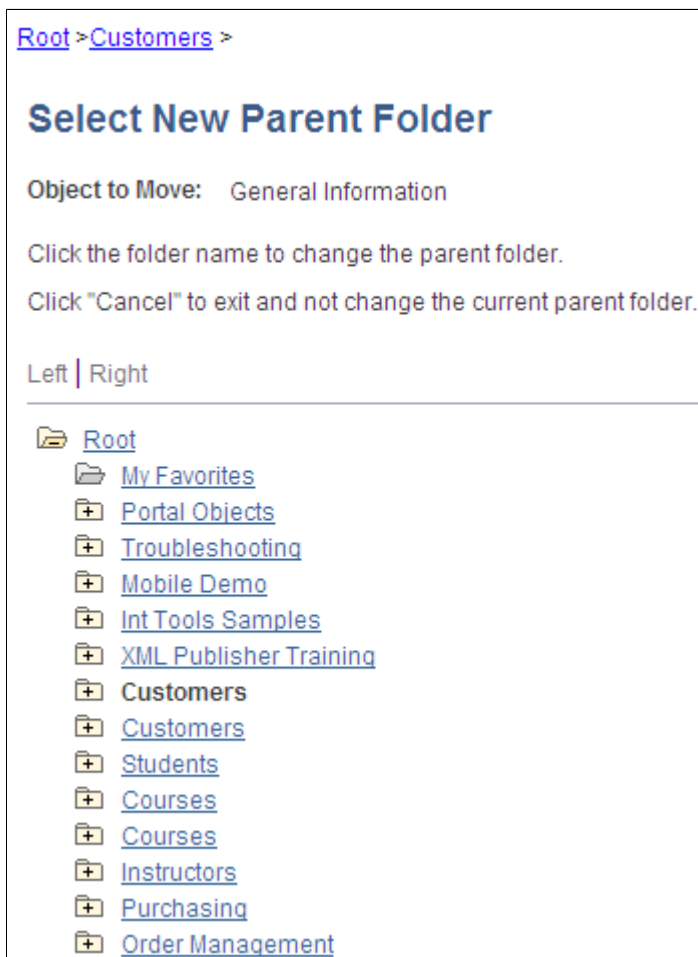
Root > Customers >

Select New Parent Folder

Object to Move: General Information

Click the folder name to change the parent folder.

Click "Cancel" to exit and not change the current parent folder.

Left | Right

Root
My Favorites
Portal Objects
Troubleshooting
Mobile Demo
Int Tools Samples
XML Publisher Training
Customers
Customers
Students
Courses
Courses
Instructors
Purchasing
Order Management